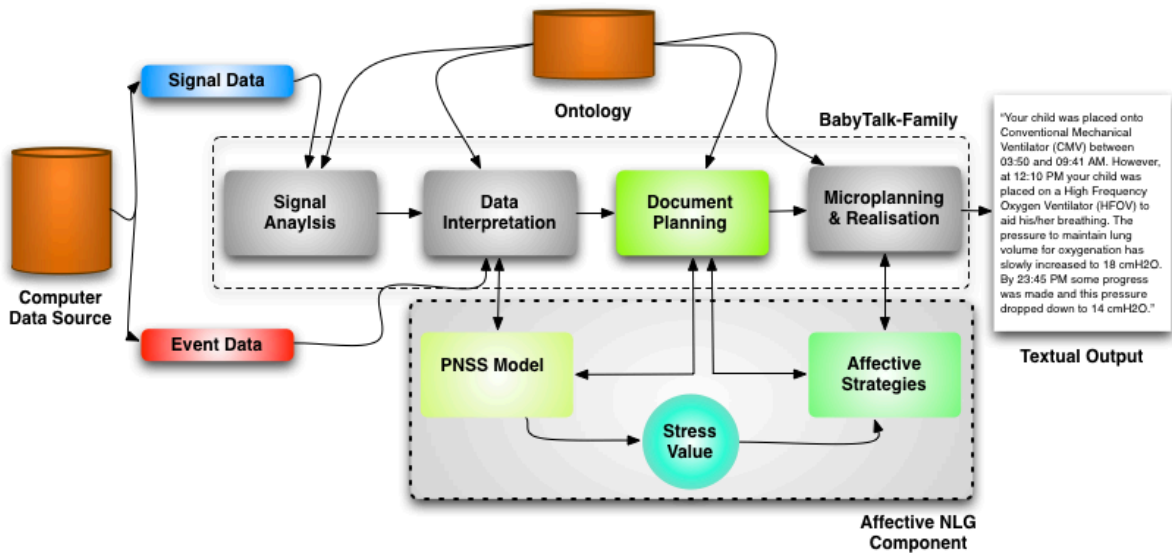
Signal Data

Ontology

BabyTalk-Family

"Your child was placed onto Conventional Mechanical Ventilator (CMV) between 03:50 and 09:41 AM. However, at 12:10 PM your child was placed on a High Frequency Oxygen Ventilator (HFOV) to aid his/her breathing. The pressure to maintain lung volume for oxygenation has slowly increased to 18 cmH2O. By 23:45 PM some progress was made and this pressure dropped down to 14 cmH2O."

Signal Anaylsis

Data Interpretation

Document Planning

Microplanning & Realisation

Computer Data Source

Event Data

PNSS Model

Affective Strategies

Textual Output

Stress Value

Affective NLG Component